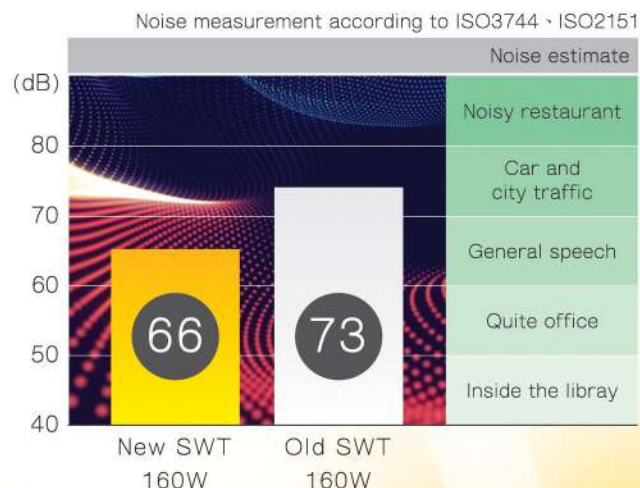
Noise measurement according to ISO3744、ISO2151

Noise estimate

(dB)
80
70
60
50
40

Noisy restaurant
Car and city traffic
General speech
Quite office
Inside the libray

66
73

New SWT 160W
Old SWT 160W